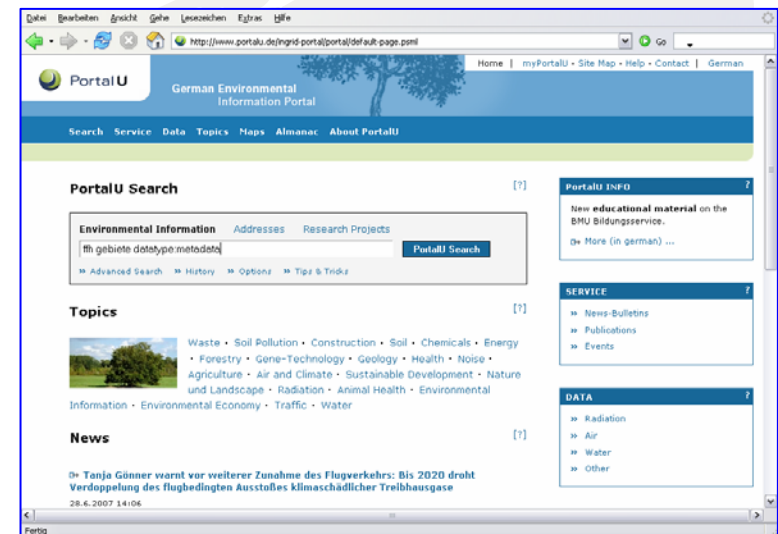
Datei Bearbeiten Ansicht Gehe Lesezeichen Extras Hilfe

http://www.portalu.de/ingrid-portal/portal/default-page.psml

Go

Home | myPortalU - Site Map - Help - Contact | German

PortalU

German Environmental Information Portal

Search Service Data Topics Maps Almanac About PortalU

PortalU Search

[?]

Environmental Information Addresses Research Projects

ffh gebiete datatype:metadata

PortalU Search

» Advanced Search » History » Options » Tips & Tricks

Topics

[?]

Waste • Soil Pollution • Construction • Soil • Chemicals • Energy • Forestry • Gene-Technology • Geology • Health • Noise • Agriculture • Air and Climate • Sustainable Development • Nature und Landscape • Radiation • Animal Health • Environmental Information • Environmental Economy • Traffic • Water

News

[?]

Tanja Günner warnt vor weiterer Zunahme des Flugverkehrs: Bis 2020 droht Verdoppelung des flugbedingten Ausstoßes klimaschädlicher Treibhausgase

28.6.2007 14:06

PortalU INFO

?

New educational material on the BMU Bildungsservice.

More (in german) ...

SERVICE

?

» News-Bulletins

» Publications

» Events

DATA

?

» Radiation

» Air

» Water

» Other

Fertig